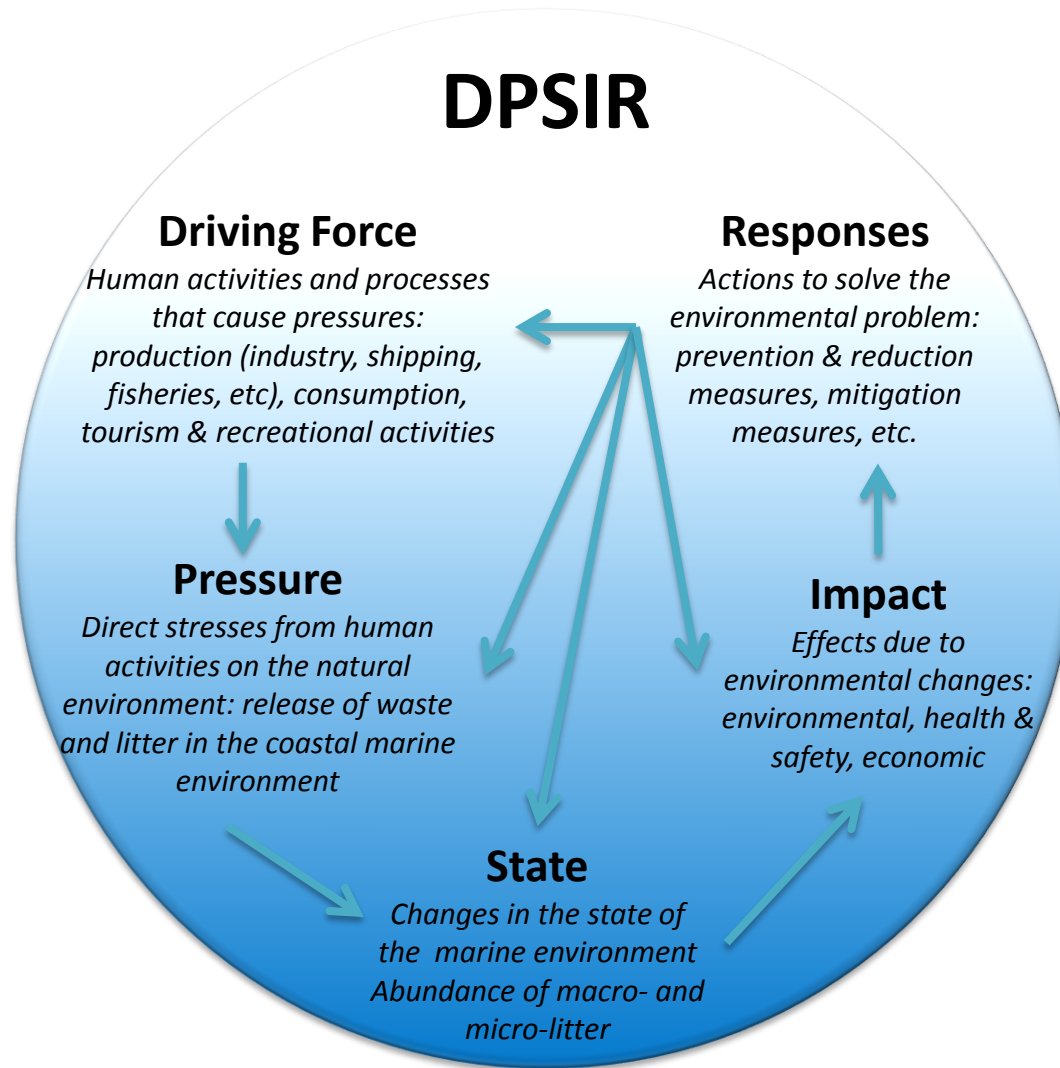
DPSIR

Driving Force
Human activities and processes that cause pressures: production (industry, shipping, fisheries, etc), consumption, tourism & recreational activities

Responses
Actions to solve the environmental problem: prevention & reduction measures, mitigation measures, etc.

Pressure
Direct stresses from human activities on the natural environment: release of waste and litter in the coastal marine environment

Impact
Effects due to environmental changes: environmental, health & safety, economic

State
Changes in the state of the marine environment Abundance of macro- and micro-litter